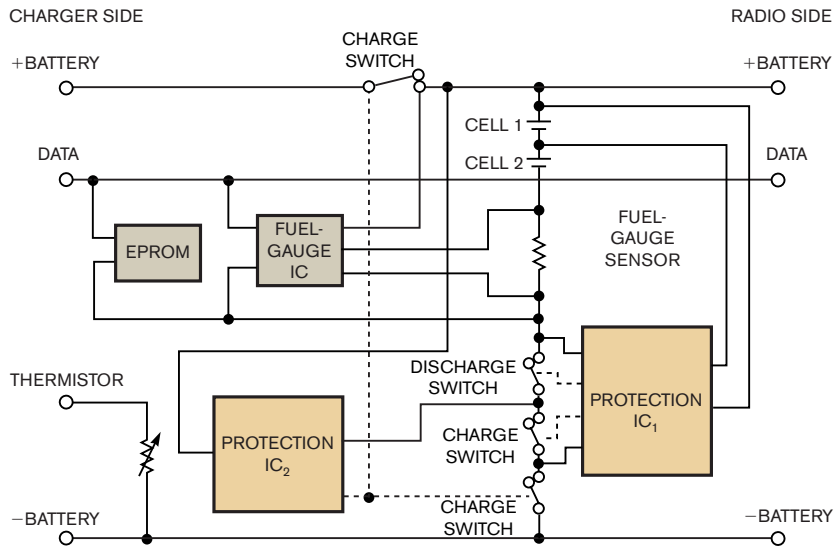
CHARGER SIDE

RADIO SIDE

CHARGE SWITCH

+BATTERY

+BATTERY

CELL 1

CELL 2

DATA

DATA

EPROM

FUEL-GAUGE IC

FUEL-GAUGE SENSOR

THERMISTOR

DISCHARGE SWITCH

PROTECTION $IC_1$

CHARGE SWITCH

PROTECTION $IC_2$

CHARGE SWITCH

−BATTERY

−BATTERY